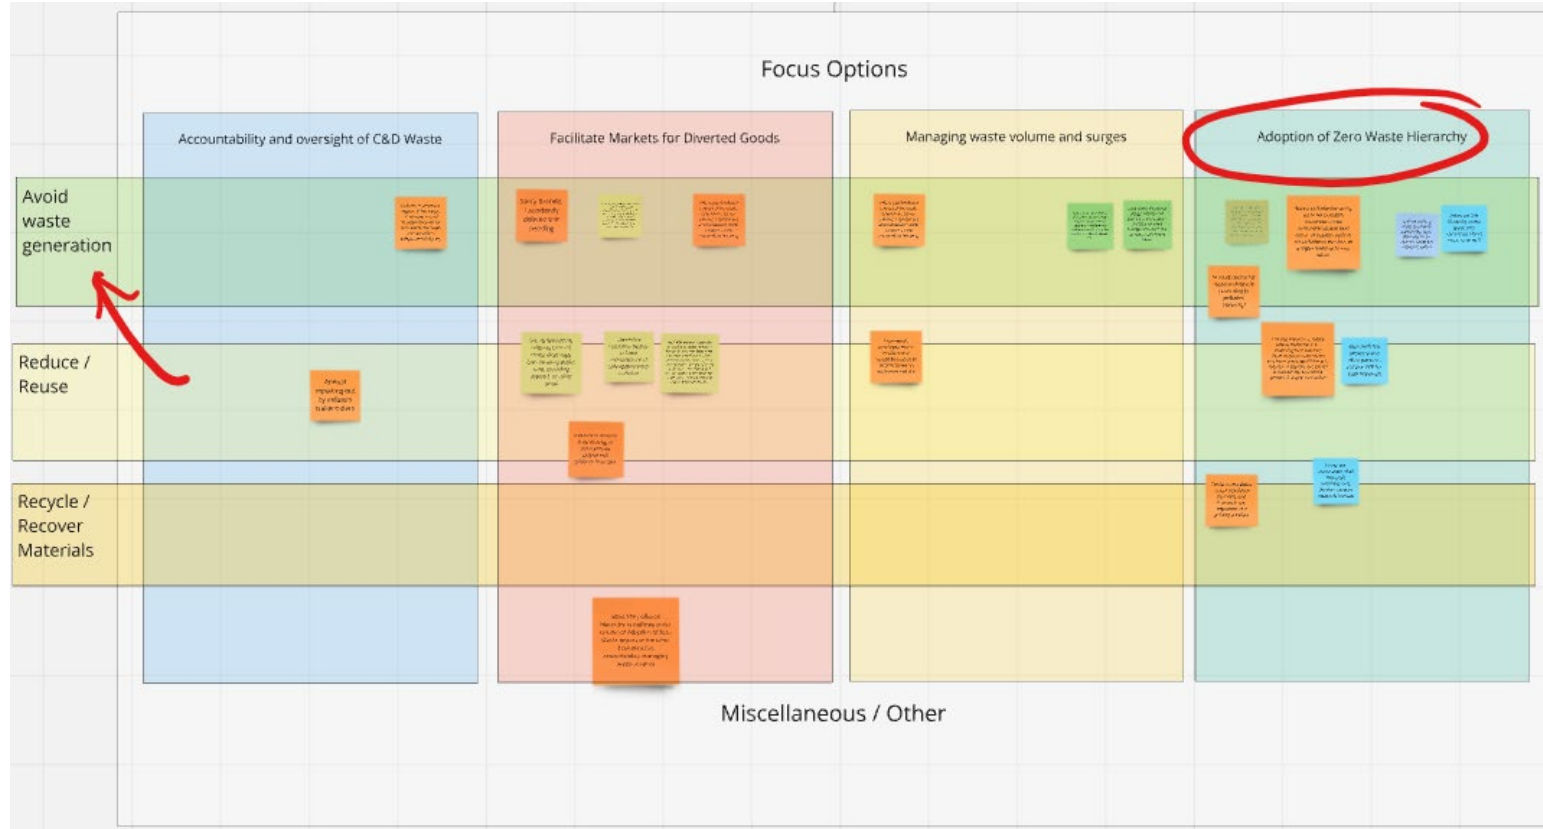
Focus Options

Accountability and oversight of C&D Waste

Facilitate Markets for Diverted Goods

Managing waste volume and surges

Adoption of Zero Waste Hierarchy

Avoid waste generation

Reduce / Reuse

Recycle / Recover Materials

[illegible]

Miscellaneous / Other